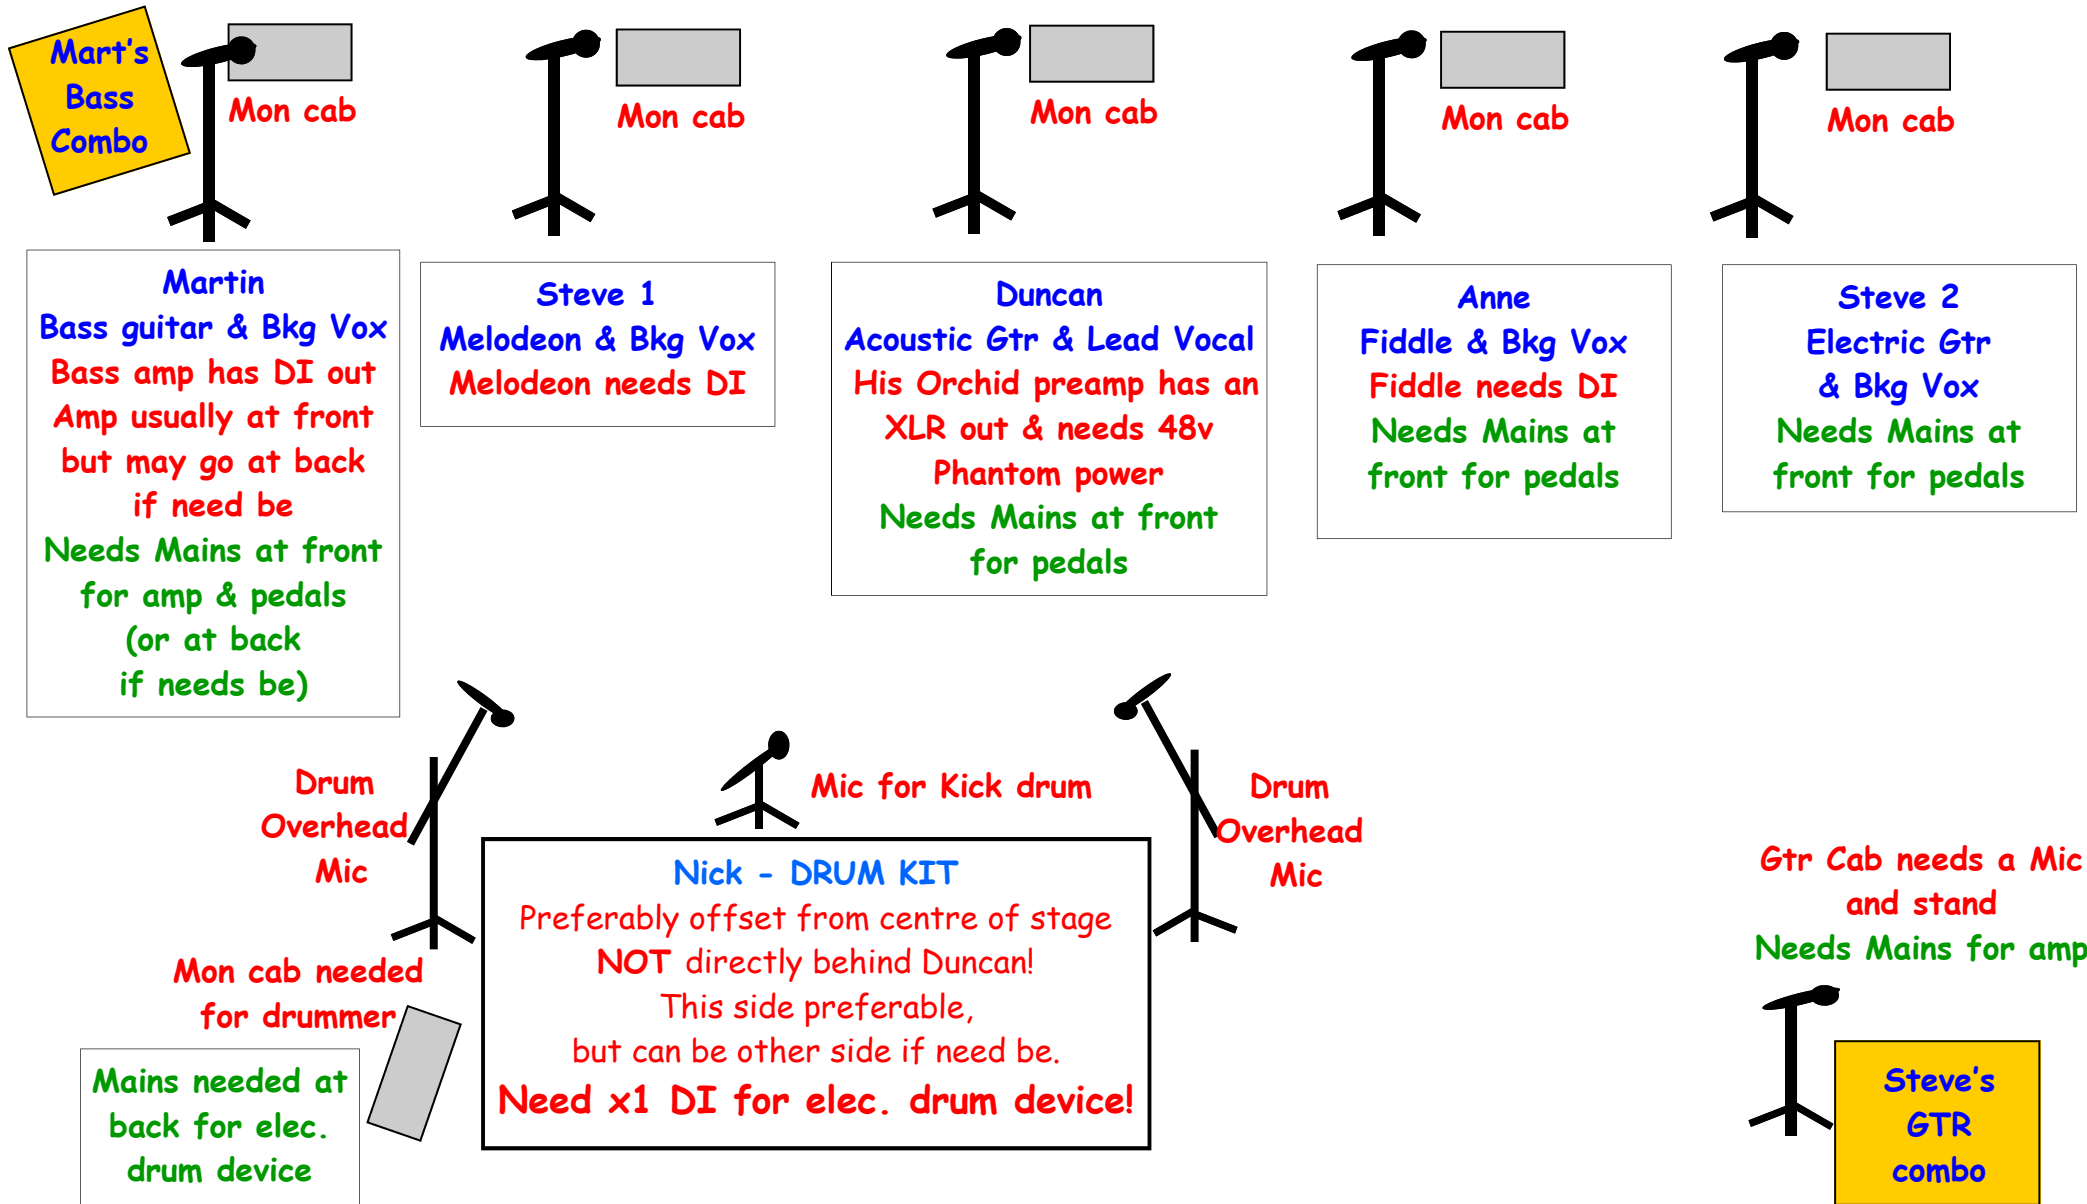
Mart's Bass Combo

Mon cab

Mon cab

Mon cab

Mon cab

Mon cab

Martin
Bass guitar & Bkg Vox
Bass amp has DI out
Amp usually at front but may go at back if need be
Needs Mains at front for amp & pedals (or at back if needs be)

Steve 1
Melodeon & Bkg Vox
Melodeon needs DI

Duncan
Acoustic Gtr & Lead Vocal
His Orchid preamp has an XLR out & needs 48v Phantom power
Needs Mains at front for pedals

Anne
Fiddle & Bkg Vox
Fiddle needs DI
Needs Mains at front for pedals

Steve 2
Electric Gtr & Bkg Vox
Needs Mains at front for pedals

Drum Overhead Mic

Mic for Kick drum

Drum Overhead Mic

Nick - DRUM KIT
Preferably offset from centre of stage
NOT directly behind Duncan!
This side preferable,
but can be other side if need be.
Need x1 DI for elec. drum device!

Gtr Cab needs a Mic and stand
Needs Mains for amp

Mon cab needed for drummer

Mains needed at back for elec. drum device

Steve's GTR combo